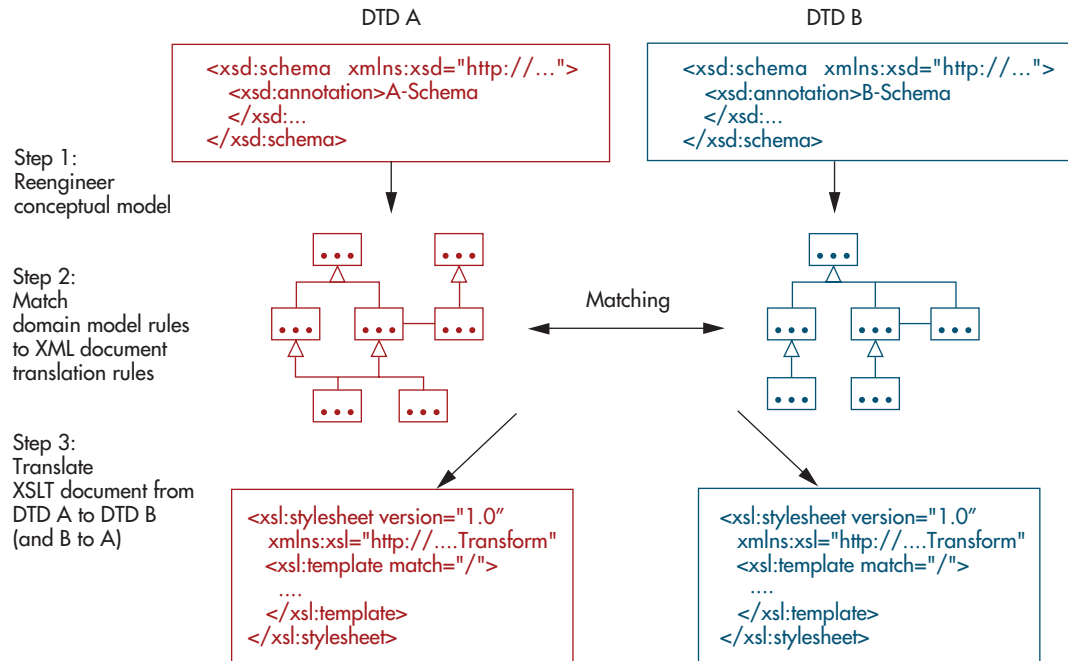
DTD A

DTD B

<xsd:schema xmlns:xsd="http://...">
<xsd:annotation>A-Schema
</xsd:...
</xsd:schema>

<xsd:schema xmlns:xsd="http://...">
<xsd:annotation>B-Schema
</xsd:...
</xsd:schema>

Step 1:
Reengineer
conceptual model

Step 2:
Match
domain model rules
to XML document
translation rules

•••
•••
•••
•••
•••
•••
•••

Matching

•••
•••
•••
•••
•••
•••

Step 3:
Translate
XSLT document from
DTD A to DTD B
(and B to A)

<xsl:stylesheet version="1.0"
xmlns:xsl="http://....Transform"
<xsl:template match="/">
....
</xsl:template>
</xsl:stylesheet>

<xsl:stylesheet version="1.0"
xmlns:xsl="http://....Transform"
<xsl:template match="/">
....
</xsl:template>
</xsl:stylesheet>